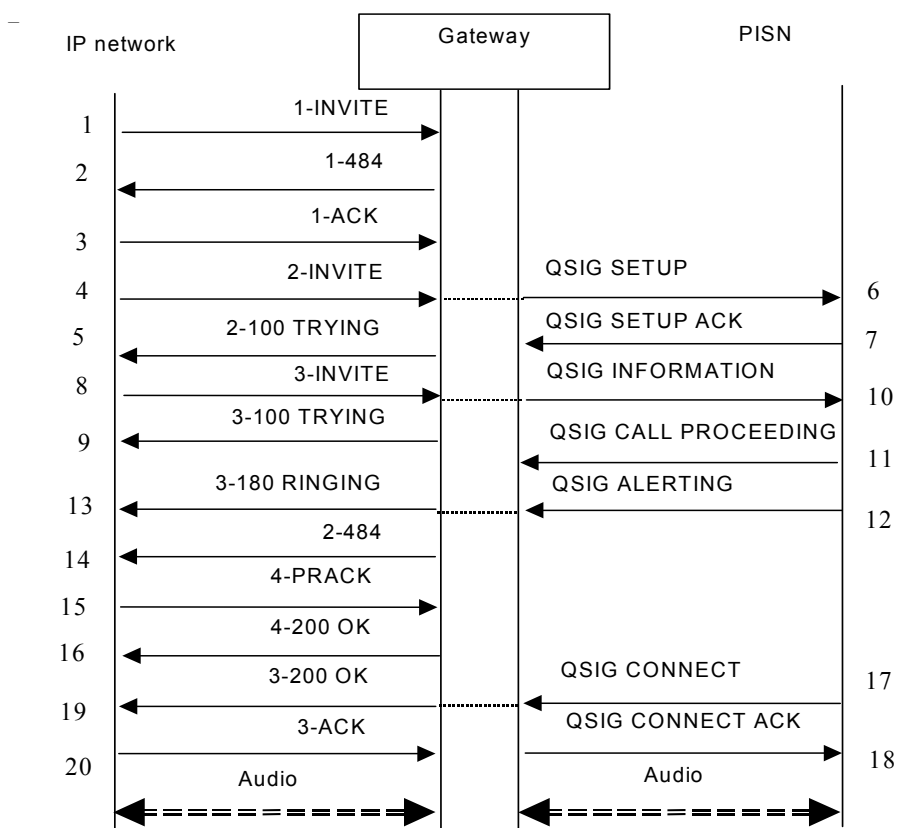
IP network

Gateway

PISN

1 1-INVITE

2 1-484

3 1-ACK

4 2-INVITE

QSIG SETUP 6

5 2-100 TRYING

QSIG SETUP ACK 7

8 3-INVITE

QSIG INFORMATION 10

9 3-100 TRYING

QSIG CALL PROCEEDING 11

13 3-180 RINGING

QSIG ALERTING 12

14 2-484

15 4-PRACK

16 4-200 OK

19 3-200 OK

QSIG CONNECT 17

20 3-ACK

QSIG CONNECT ACK 18

Audio

Audio